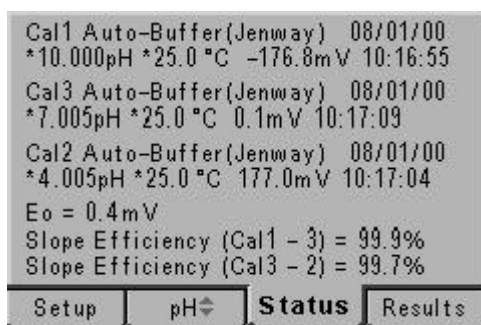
Cal1 Auto-Buffer(Jenway) 08/01/00
*10.000pH *25.0 °C -176.8mV 10:16:55

Cal3 Auto-Buffer(Jenway) 08/01/00
*7.005pH *25.0 °C 0.1mV 10:17:09

Cal2 Auto-Buffer(Jenway) 08/01/00
*4.005pH *25.0 °C 177.0mV 10:17:04

Eo = 0.4mV
Slope Efficiency (Cal1 - 3) = 99.9%
Slope Efficiency (Cal3 - 2) = 99.7%

Setup pH⇕ Status Results